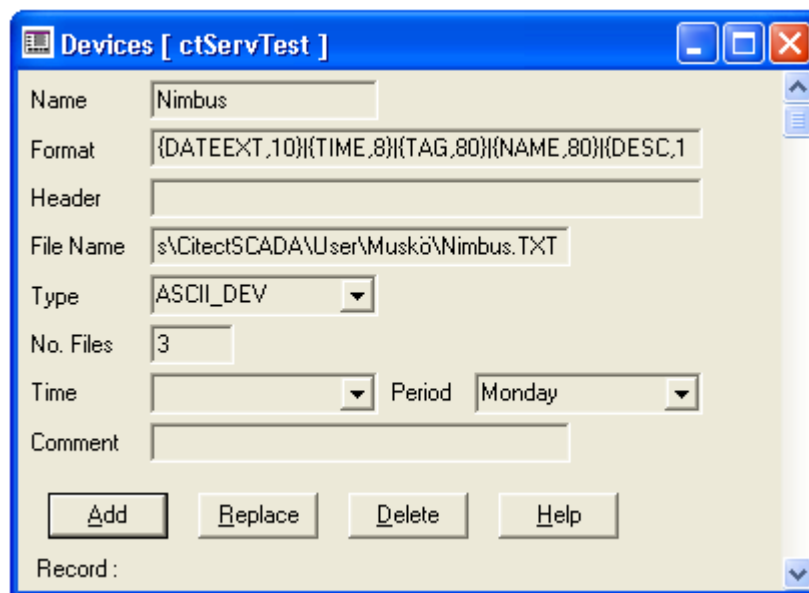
Devices [ ctServTest ]

Name Nimbus

Format {DATEEXT,10}|{TIME,8}|{TAG,80}|{NAME,80}|{DESC,1

Header

File Name s\CitectSCADA\User\Muskö\Nimbus.TXT

Type ASCII_DEV

No. Files 3

Time

Period Monday

Comment

Add Replace Delete Help

Record :